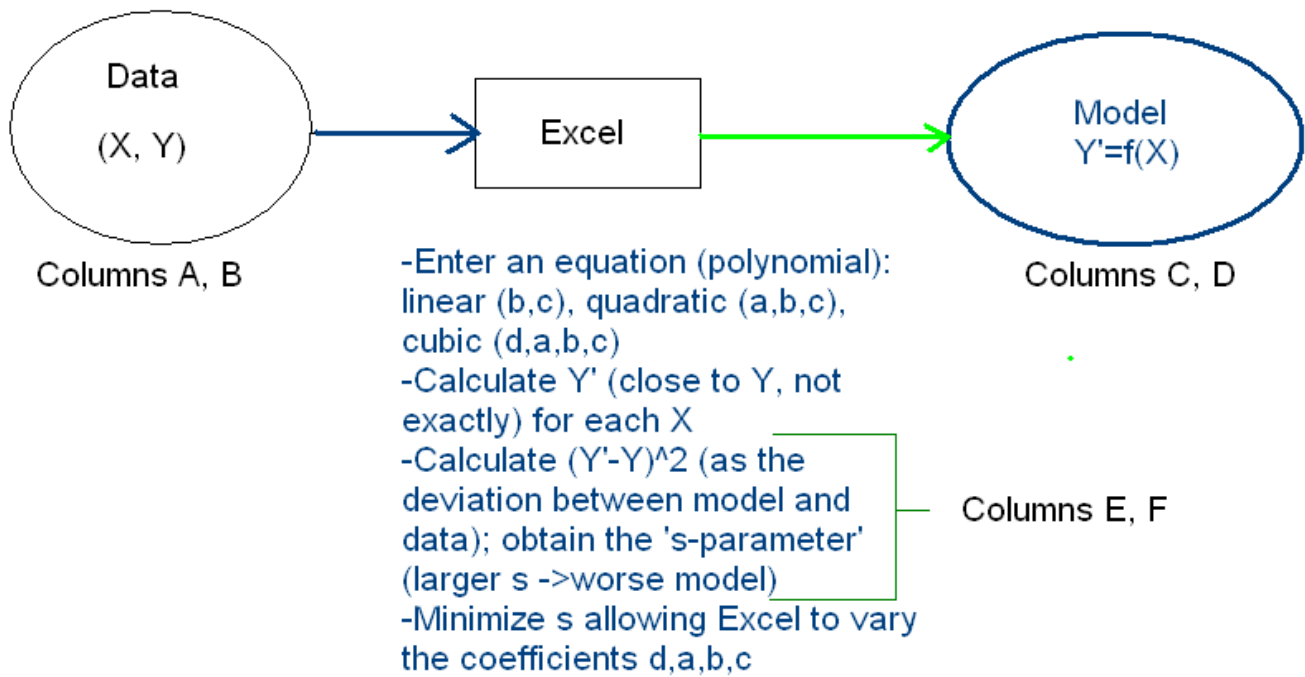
Data
(X, Y)

Excel

Model
Y'=f(X)

Columns A, B

Columns C, D

-Enter an equation (polynomial): linear (b,c), quadratic (a,b,c), cubic (d,a,b,c)
-Calculate Y' (close to Y, not exactly) for each X
-Calculate (Y'-Y)^2 (as the deviation between model and data); obtain the 's-parameter' (larger s ->worse model)
-Minimize s allowing Excel to vary the coefficients d,a,b,c

Columns E, F